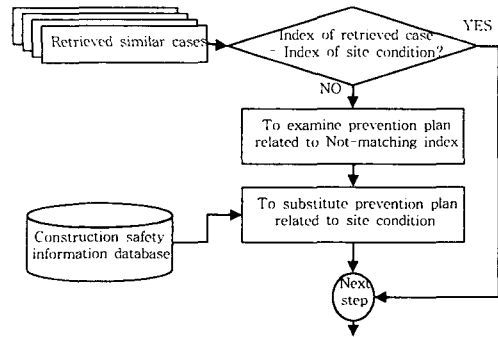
Retrieved similar cases

Index of retrieved case
= Index of site condition?

YES

NO

To examine prevention plan related to Not-matching index

To substitute prevention plan related to site condition

Construction safety information database

Next step